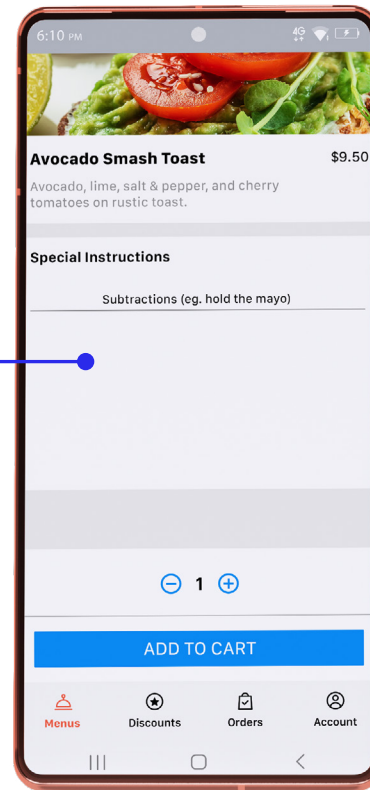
6:10 PM

4G

Avocado Smash Toast

$9.50

Avocado, lime, salt & pepper, and cherry tomatoes on rustic toast.

Special Instructions

Subtractions (eg. hold the mayo)

1

ADD TO CART

Menus

Discounts

Orders

Account